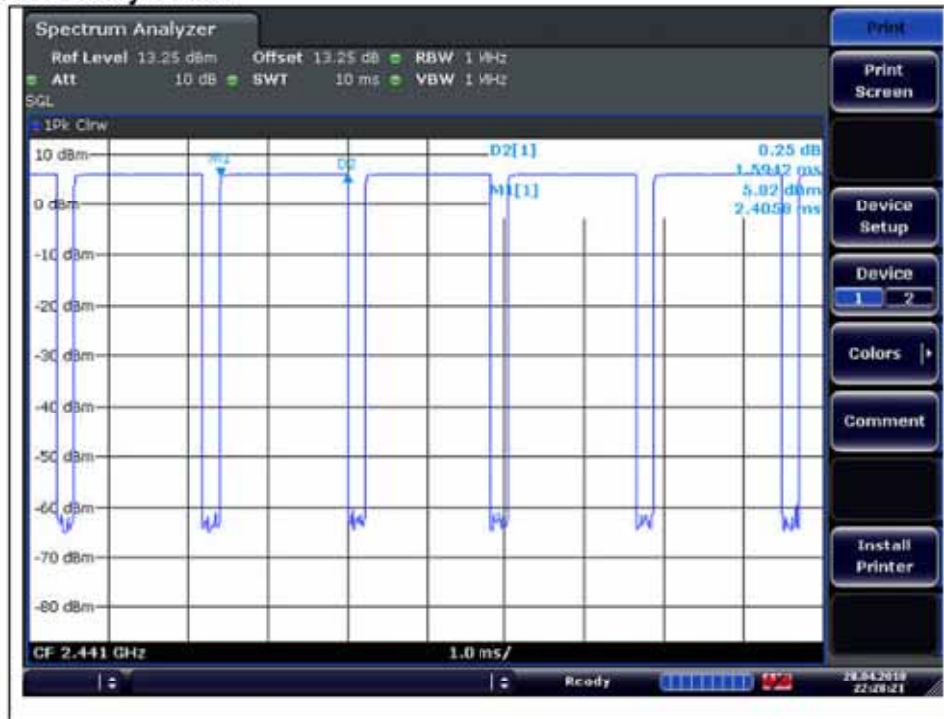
Spectrum Analyzer

Ref Level 13.25 dBm Offset 13.25 dB RBW 1 MHz
Att 10 dB SWT 10 ms VBW 1 MHz
SGL

1Pk Clrw

10 dBm
0 dBm
-10 dBm
-20 dBm
-30 dBm
-40 dBm
-50 dBm
-60 dBm
-70 dBm
-80 dBm

M1
D2

D2[1] 0.25 dB
1.5942 ms
M1[1] 5.02 dBm
2.4058 ms

CF 2.441 GHz 1.0 ms/

Ready

28.04.2019
22:26:21

Print
Print Screen
Device Setup
Device
1 2
Colors
Comment
Install Printer